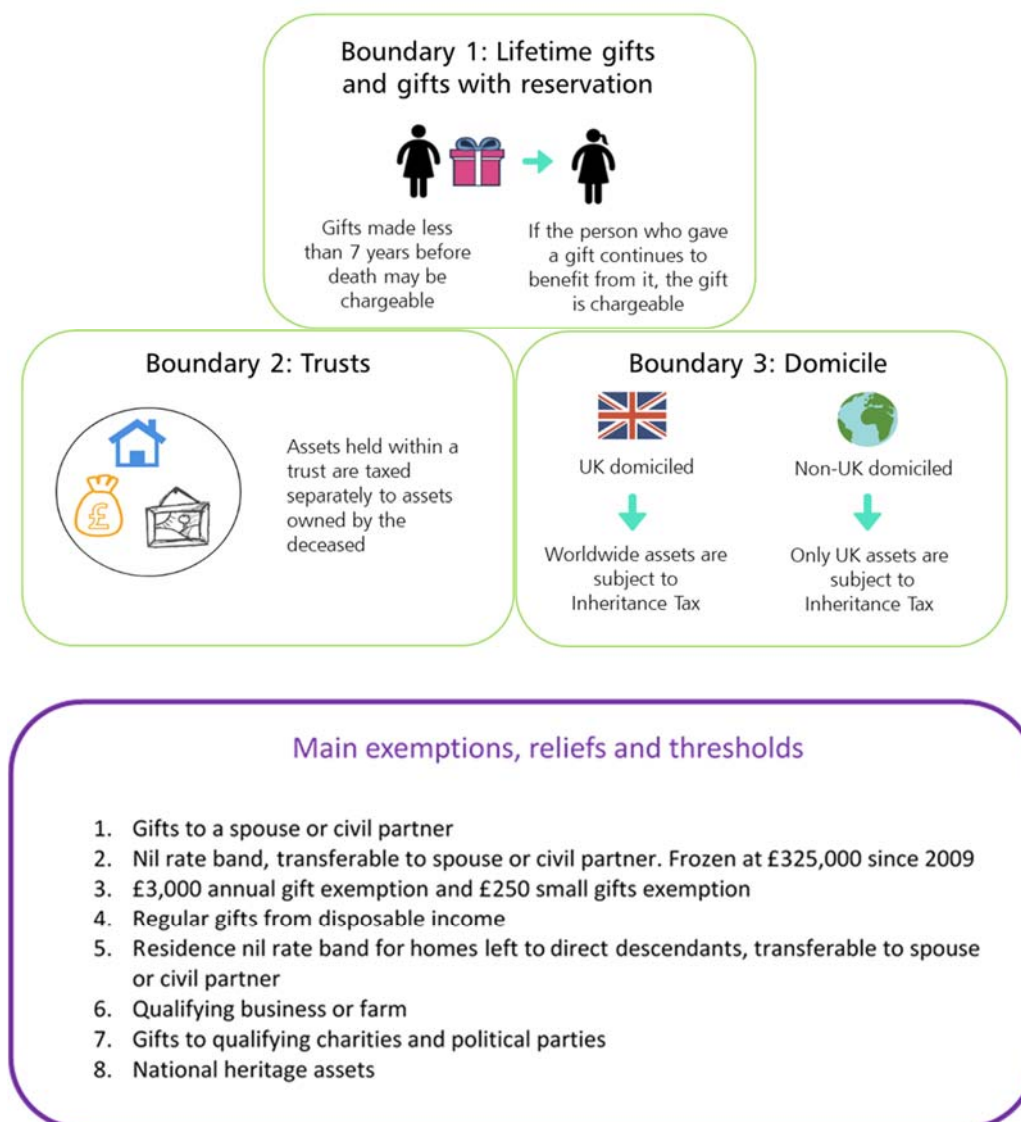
Boundary 1: Lifetime gifts and gifts with reservation

Gifts made less than 7 years before death may be chargeable

If the person who gave a gift continues to benefit from it, the gift is chargeable

Boundary 2: Trusts

Assets held within a trust are taxed separately to assets owned by the deceased

Boundary 3: Domicile

UK domiciled

Worldwide assets are subject to Inheritance Tax

Non-UK domiciled

Only UK assets are subject to Inheritance Tax

Main exemptions, reliefs and thresholds

1. Gifts to a spouse or civil partner
2. Nil rate band, transferable to spouse or civil partner. Frozen at £325,000 since 2009
3. £3,000 annual gift exemption and £250 small gifts exemption
4. Regular gifts from disposable income
5. Residence nil rate band for homes left to direct descendants, transferable to spouse or civil partner
6. Qualifying business or farm
7. Gifts to qualifying charities and political parties
8. National heritage assets